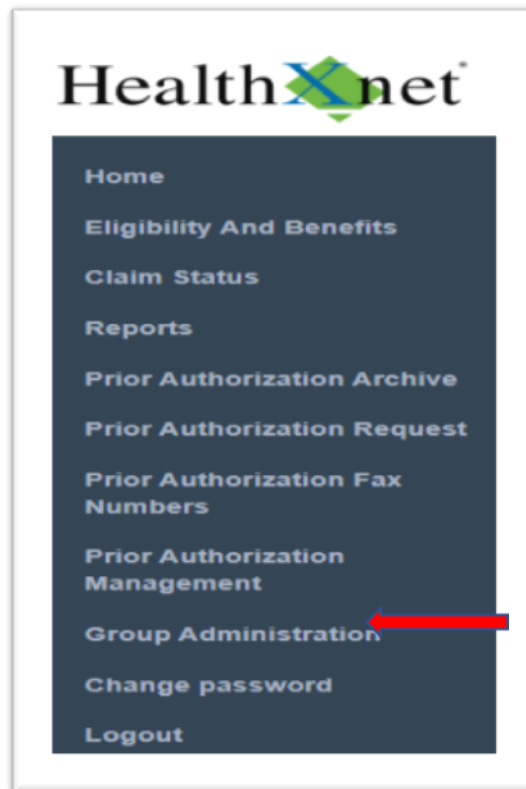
HealthXnet

Home

Eligibility And Benefits

Claim Status

Reports

Prior Authorization Archive

Prior Authorization Request

Prior Authorization Fax Numbers

Prior Authorization Management

Group Administration

Change password

Logout